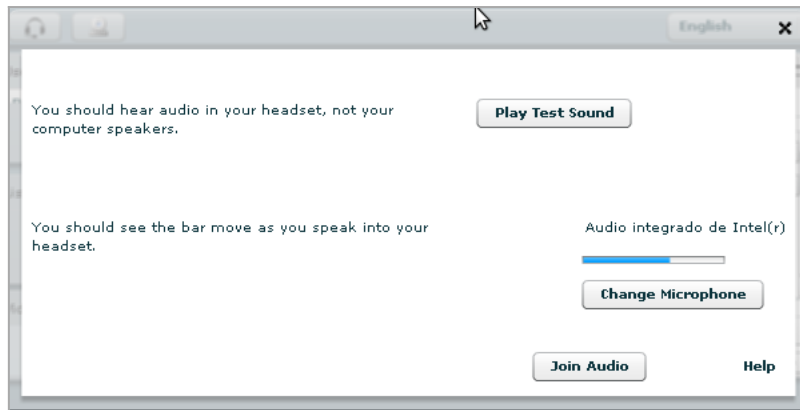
English

You should hear audio in your headset, not your computer speakers.

Play Test Sound

You should see the bar move as you speak into your headset.

Audio integrado de Intel(r)

Change Microphone

Join Audio

Help